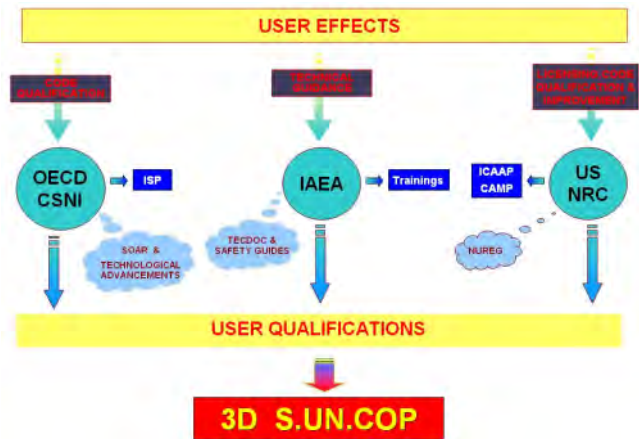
USER EFFECTS

CODE QUALIFICATION

TECHNICAL GUIDANCE

LICENSING CODE QUALIFICATION & IMPROVEMENT

OECD CSNI

ISP

IAEA

Trainings

ICAAP CAMP

US NRC

SOAR & TECHNOLOGICAL ADVANCEMENTS

TECDOC & SAFETY GUIDES

NUREG

USER QUALIFICATIONS

3D S.UN.COP